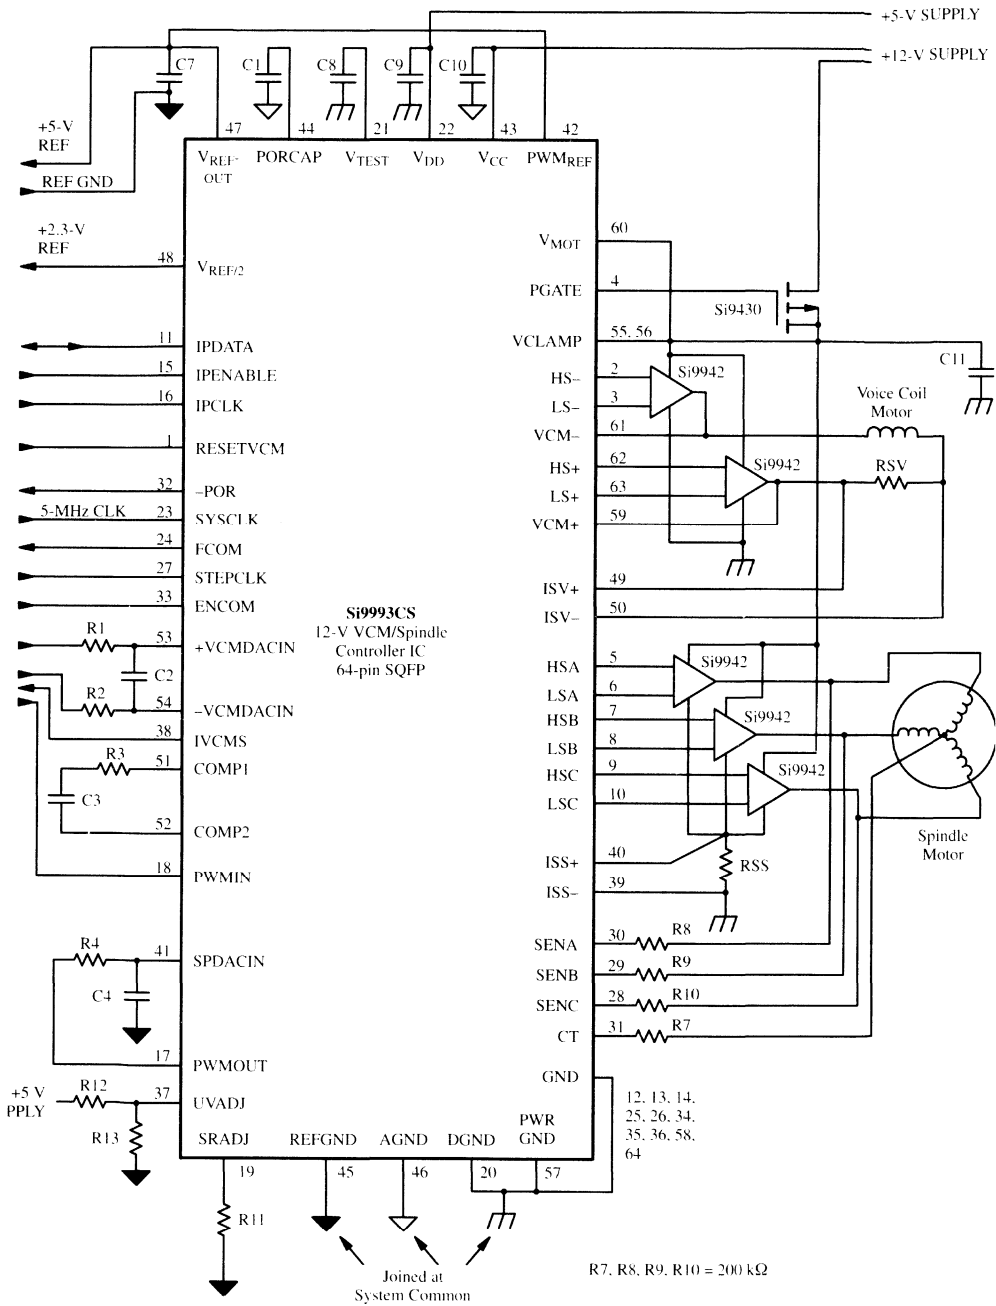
+5-V SUPPLY
+12-V SUPPLY

C7 C1 C8 C9 C10

+5-V
REF

REF GND

47 44 21 22 43 42

$V_{REF\text{-}OUT}$ PORCAP $V_{TEST}$ $V_{DD}$ $V_{CC}$ $PWM_{REF}$

+2.3-V
REF

48 $V_{REF/2}$

11 IPDATA
15 IPENABLE
16 IPCLK
1 RESETVCM
32 –POR
5-MHz CLK 23 SYSCLK
24 FCOM
27 STEPCLK
33 ENCOM
R1 53 +VCMDACIN
C2
R2 54 –VCMDACIN
38 IVCMS
R3 51 COMP1
C3
52 COMP2
18 PWMIN
R4 41 SPDACIN
C4
17 PWMOUT
+5 V
PPLY
R12 37 UVADJ
R13
SRADJ REFGND AGND DGND PWR GND
19 45 46 20 57
R11

Si9993CS
12-V VCM/Spindle
Controller IC
64-pin SQFP

$V_{MOT}$ 60
PGATE 4
Si9430
VCLAMP 55, 56
C11
HS– 2
LS– 3
Si9942
Voice Coil
Motor
VCM– 61
HS+ 62
LS+ 63
VCM+ 59
Si9942
RSV
ISV+ 49
ISV– 50
HSA 5
LSA 6
HSB 7
LSB 8
HSC 9
LSC 10
Si9942
Si9942
Si9942
Spindle
Motor
ISS+ 40
ISS– 39
RSS
SENA 30 R8
SENB 29 R9
SENC 28 R10
CT 31 R7
GND
12, 13, 14,
25, 26, 34,
35, 36, 58,
64

Joined at
System Common

R7, R8, R9, R10 = 200 kΩ